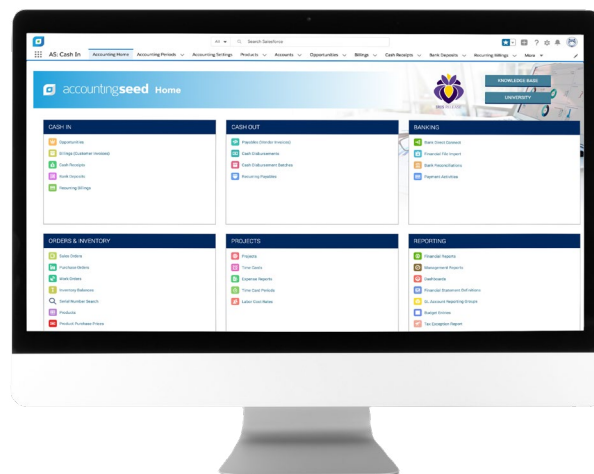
All ▾ Search Salesforce

AS: Cash In | Accounting Home | Accounting Periods ∨ | Accounting Settings | Products ∨ | Accounts ∨ | Opportunities ∨ | Billings ∨ | Cash Receipts ∨ | Bank Deposits ∨ | Recurring Billings ∨ | More ▾

accountingseed Home

KNOWLEDGE BASE

UNIVERSITY

CASH IN
Opportunities
Billings (Customer Invoices)
Cash Receipts
Bank Deposits
Recurring Billings

CASH OUT
Payables (Vendor Invoices)
Cash Disbursements
Cash Disbursement Batches
Recurring Payables

BANKING
Bank Direct Connect
Financial File Import
Bank Reconciliations
Payment Activities

ORDERS & INVENTORY
Sales Orders
Purchase Orders
Work Orders
Inventory Balances
Serial Number Search
Products
Product Purchase Prices

PROJECTS
Projects
Time Cards
Expense Reports
Time Card Periods
Labor Cost Rates

REPORTING
Financial Reports
Management Reports
Dashboards
Financial Statement Definitions
GL Account Reporting Groups
Budget Entries
Tax Exception Report